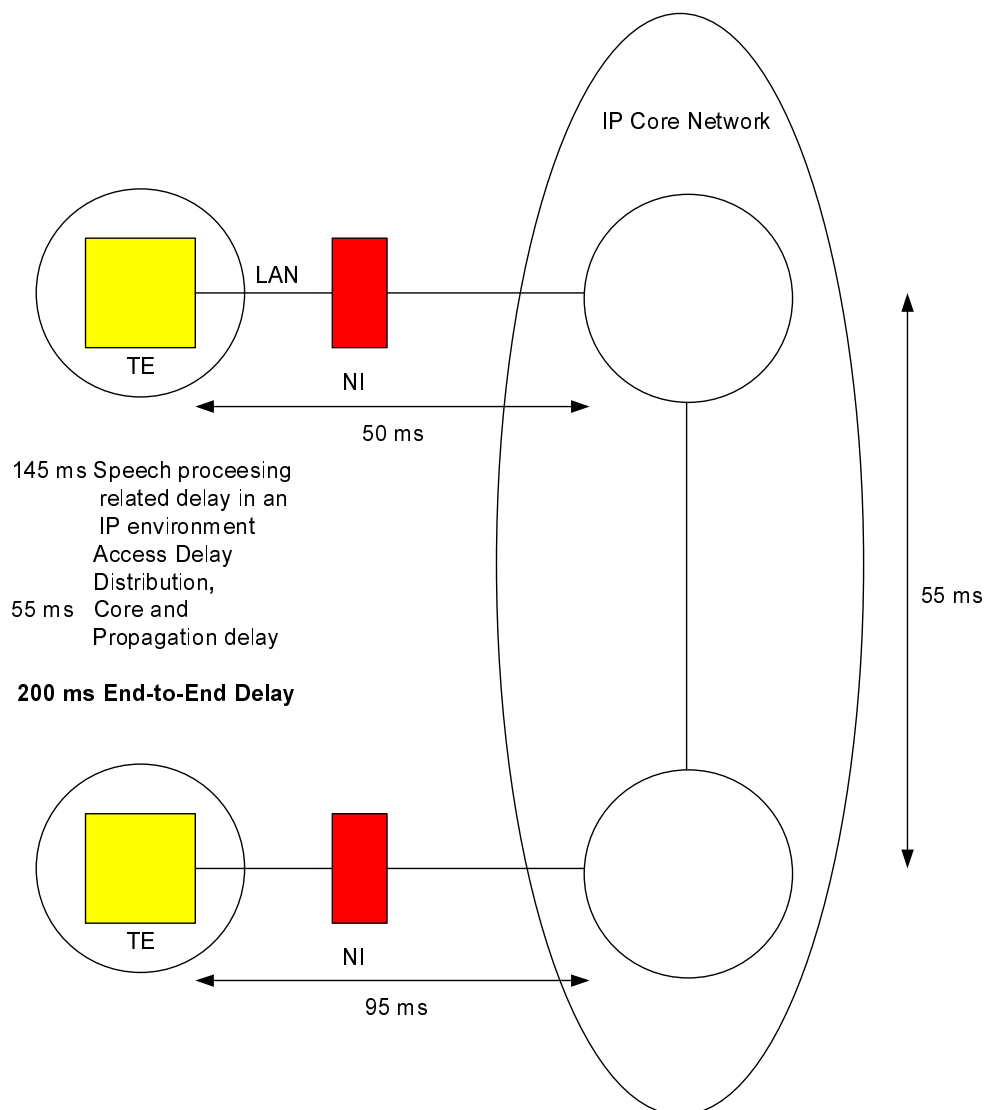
IP Core Network

LAN

TE

NI

50 ms

145 ms Speech proceesing related delay in an IP environment

55 ms Access Delay Distribution, Core and Propagation delay

**200 ms End-to-End Delay**

55 ms

TE

NI

95 ms